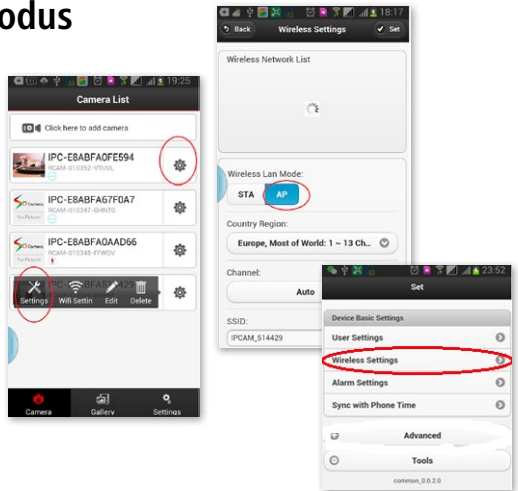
odus

19:25
Camera List
Click here to add camera
IPC-E8ABFA0FE594
RCAM-010352-YRJVL
IPC-E8ABFA67F0A7
RCAM-010347-ISHNTG
No Picture!
IPC-E8ABFA0AAD66
RCAM-010348-FFWDV
No Picture!
IPC-E8ABFA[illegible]
Settings Wifi Settin Edit Delete
Camera Gallery Settings

18:17
Back Wireless Settings Set
Wireless Network List
Wireless Lan Mode:
STA AP
Country Region:
Europe, Most of World: 1 ~ 13 Ch...
Channel:
Auto
SSID:
IPCAM_514429

23:52
Set
Device Basic Settings
User Settings
Wireless Settings
Alarm Settings
Sync with Phone Time
Advanced
Tools
common_0.0.2.0